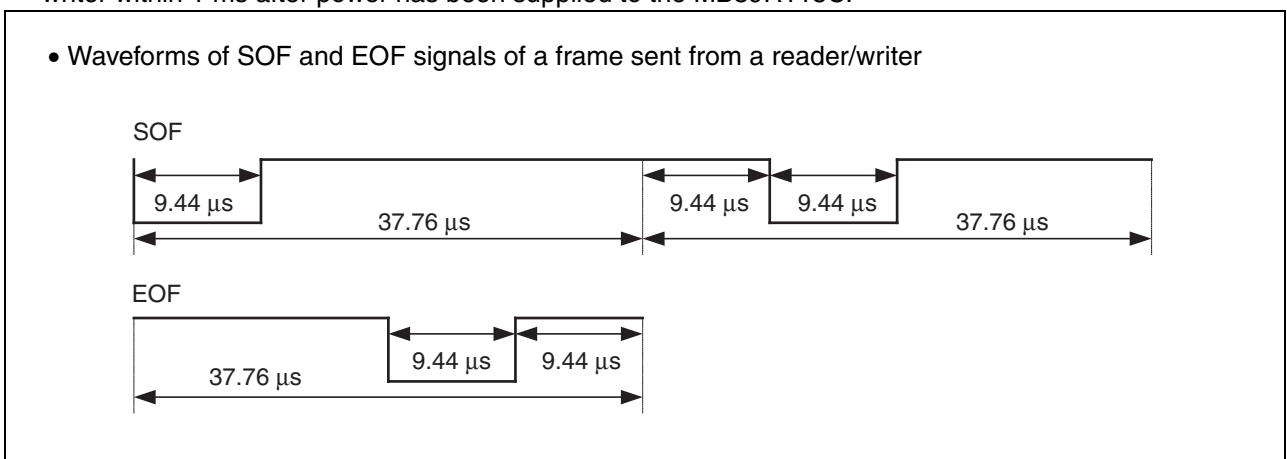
writer within 1 ms after power has been supplied to the MB89R118C.

• Waveforms of SOF and EOF signals of a frame sent from a reader/writer

SOF

9.44 μs

37.76 μs

9.44 μs

9.44 μs

37.76 μs

EOF

9.44 μs

9.44 μs

37.76 μs